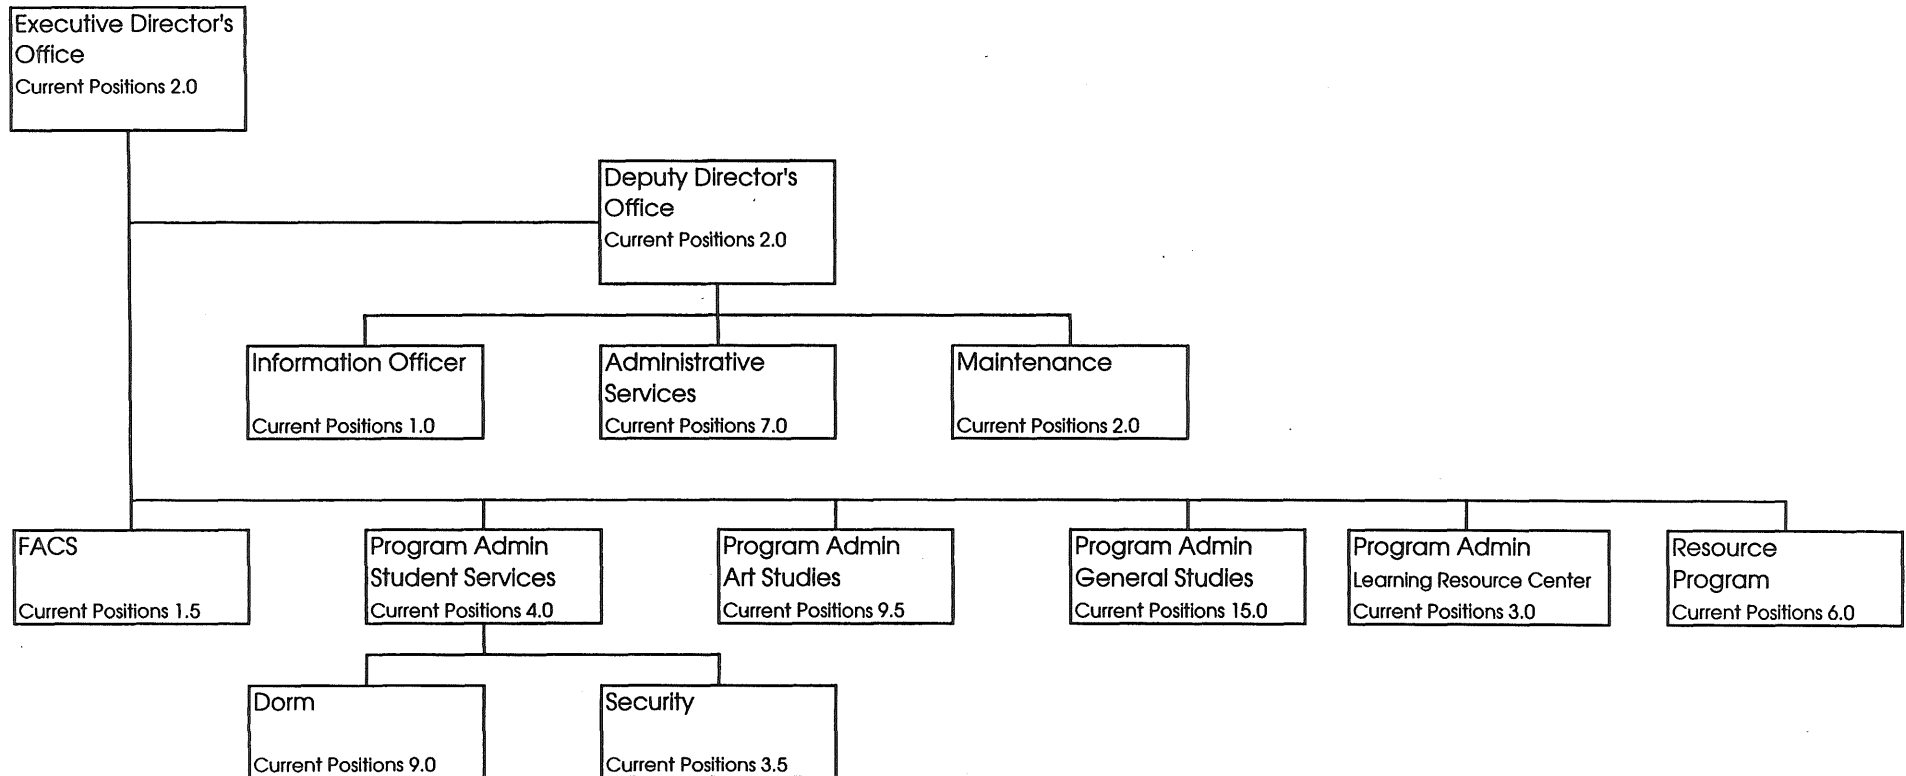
Executive Director's Office
Current Positions 2.0

Deputy Director's Office
Current Positions 2.0

Information Officer
Current Positions 1.0

Administrative Services
Current Positions 7.0

Maintenance
Current Positions 2.0

FACS
Current Positions 1.5

Program Admin Student Services
Current Positions 4.0

Program Admin Art Studies
Current Positions 9.5

Program Admin General Studies
Current Positions 15.0

Program Admin Learning Resource Center
Current Positions 3.0

Resource Program
Current Positions 6.0

Dorm
Current Positions 9.0

Security
Current Positions 3.5